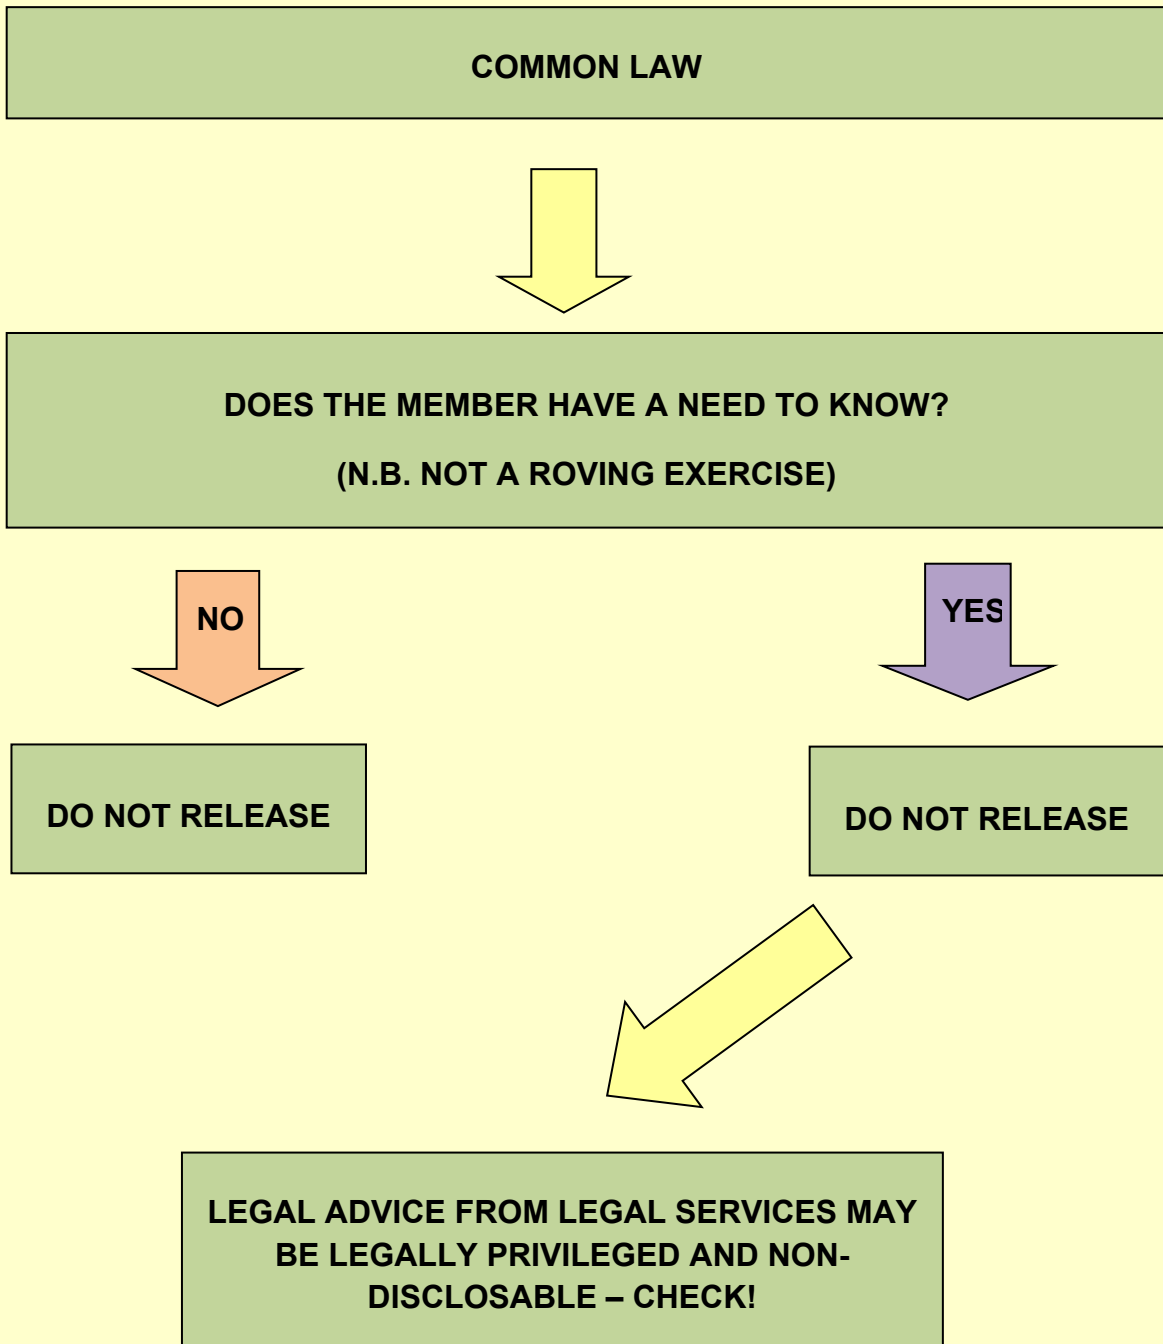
COMMON LAW

DOES THE MEMBER HAVE A NEED TO KNOW?

(N.B. NOT A ROVING EXERCISE)

NO

YES

DO NOT RELEASE

DO NOT RELEASE

LEGAL ADVICE FROM LEGAL SERVICES MAY BE LEGALLY PRIVILEGED AND NON-DISCLOSABLE – CHECK!